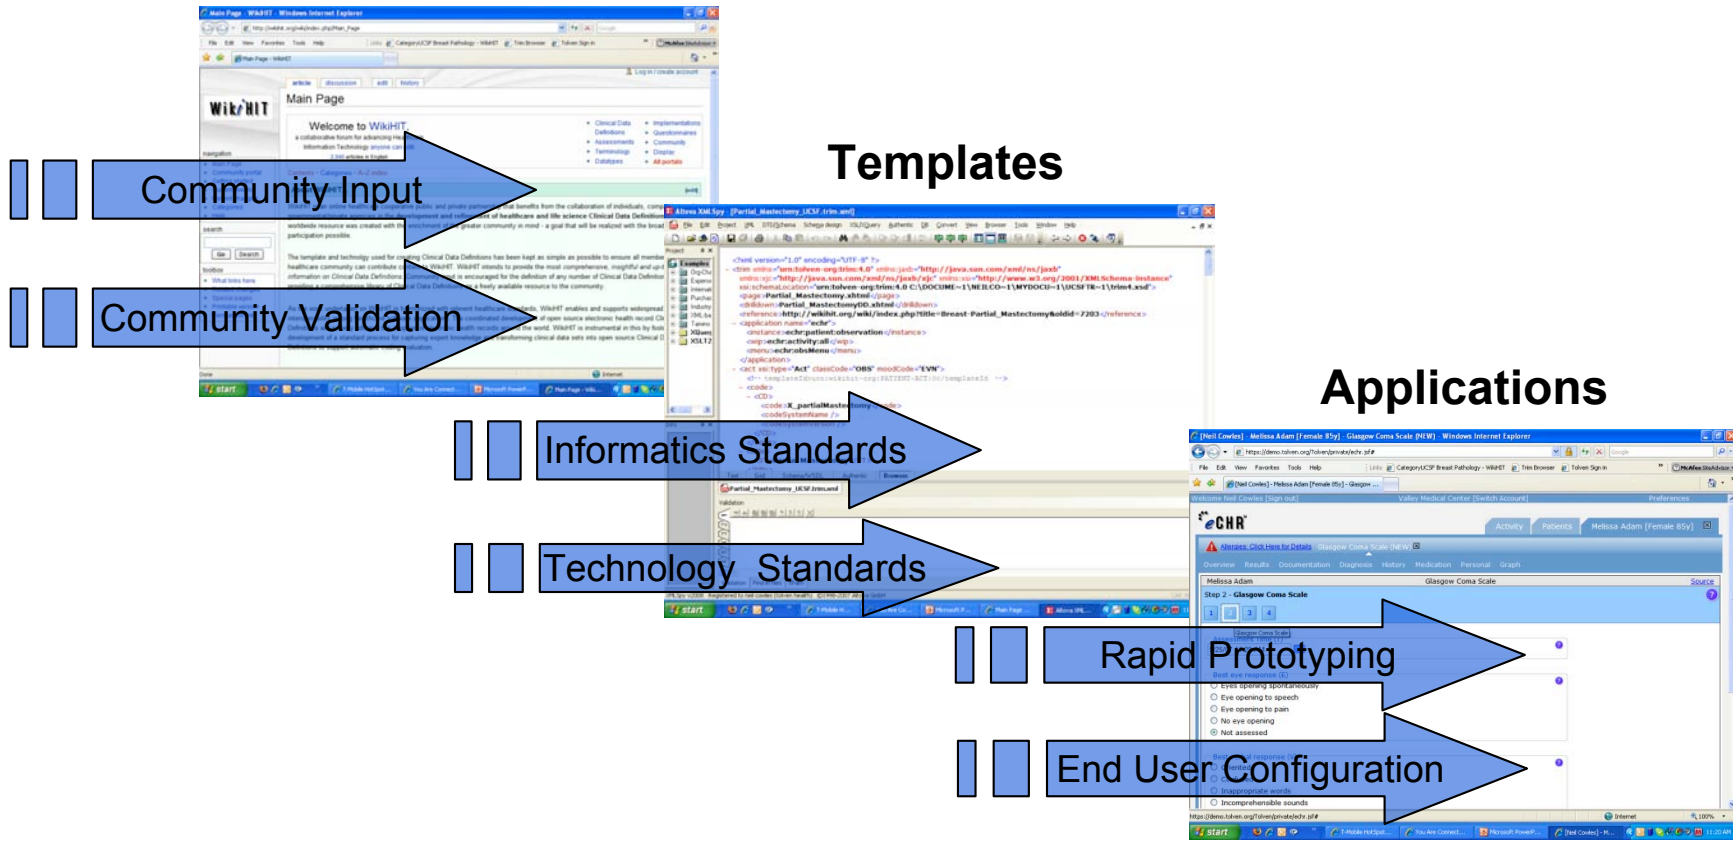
Templates

Applications

Community Input

Community Validation

Informatics Standards

Technology Standards

Rapid Prototyping

End User Configuration

Main Page - WikiHIT - Windows Internet Explorer

WikiHIT

Main Page

Welcome to WikiHIT,

Altova XMLSpy - [Partial_Mastectomy_UCSF_trim.xml]

[Neil Cowles] - Melissa Adam [Female 85y] - Glasgow Coma Scale [NEW] - Windows Internet Explorer

eCHR

Melissa Adam

Glasgow Coma Scale

Step 2 - Glasgow Coma Scale

Eye opening to speech

Eye opening to pain

No eye opening

Not assessed

Inappropriate words

Incomprehensible sounds

start